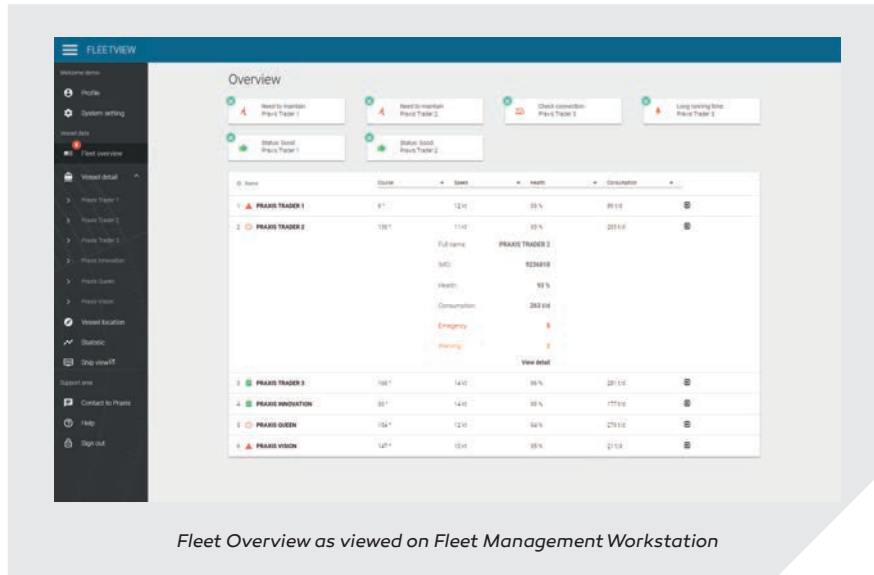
FLEETVIEW

Welcome demo

Profile

System setting

Vessel data

Fleet overview

Vessel detail

Praxis Trader 1

Praxis Trader 2

Praxis Trader 3

Praxis Innovation

Praxis Queen

Praxis Vision

Vessel location

Statistic

Ship view

Support area

Contact to Praxis

Help

Sign out

Overview

Need to maintain
Praxis Trader 1

Need to maintain
Praxis Trader 2

Check connection
Praxis Trader 3

Long running time
Praxis Trader 3

Status: Good
Praxis Trader 1

Status: Good
Praxis Trader 2

| Name | Course | Speed | Health | Consumption |  |
|---|---|---|---|---|---|
| 1 PRAXIS TRADER 1 | 6 ° | 12 kt | 55 % | 89 t/d |  |
| 2 PRAXIS TRADER 2 | 135 ° | 11 kt | 93 % | 263 t/d |  |

Full name: PRAXIS TRADER 2
IMO: 9236818
Health: 93 %
Consumption: 263 t/d
Emergency: 8
Warning: 2
View detail

| Name | Course | Speed | Health | Consumption |  |
|---|---|---|---|---|---|
| 3 PRAXIS TRADER 3 | 156 ° | 14 kt | 96 % | 281 t/d |  |
| 4 PRAXIS INNOVATION | 80 ° | 14 kt | 95 % | 177 t/d |  |
| 5 PRAXIS QUEEN | 154 ° | 12 kt | 94 % | 279 t/d |  |
| 6 PRAXIS VISION | 147 ° | 13 kt | 55 % | 211 t/d |  |

Fleet Overview as viewed on Fleet Management Workstation